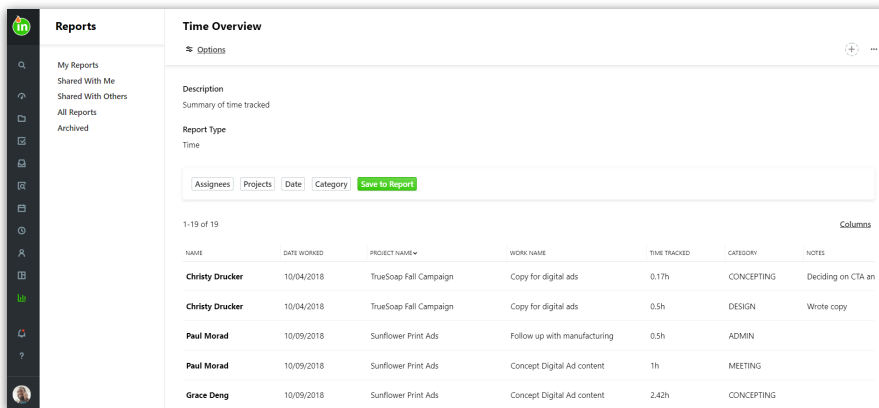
in

Reports

My Reports
Shared With Me
Shared With Others
All Reports
Archived

Time Overview

Options

Description
Summary of time tracked

Report Type
Time

Assignees Projects Date Category Save to Report

1-19 of 19

Columns

| NAME | DATE WORKED | PROJECT NAME | WORK NAME | TIME TRACKED | CATEGORY | NOTES |
|---|---|---|---|---|---|---|
| Christy Drucker | 10/04/2018 | TrueSoap Fall Campaign | Copy for digital ads | 0.17h | CONCEPTING | Deciding on CTA an |
| Christy Drucker | 10/04/2018 | TrueSoap Fall Campaign | Copy for digital ads | 0.5h | DESIGN | Wrote copy |
| Paul Morad | 10/09/2018 | Sunflower Print Ads | Follow up with manufacturing | 0.5h | ADMIN | |
| Paul Morad | 10/09/2018 | Sunflower Print Ads | Concept Digital Ad content | 1h | MEETING | |
| Grace Deng | 10/09/2018 | Sunflower Print Ads | Concept Digital Ad content | 2.42h | CONCEPTING | |